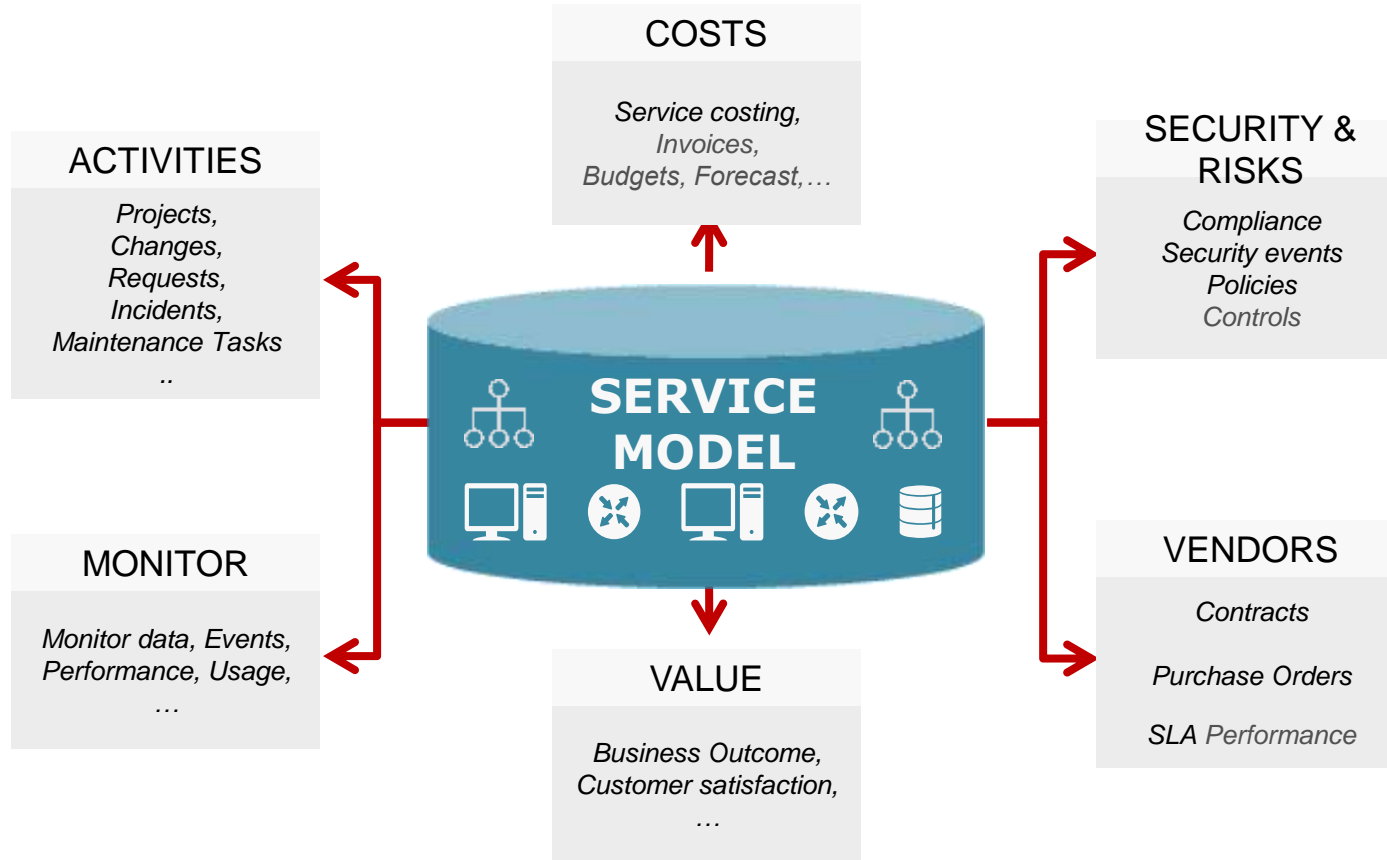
COSTS

Service costing,
Invoices,
Budgets, Forecast,…

ACTIVITIES

Projects,
Changes,
Requests,
Incidents,
Maintenance Tasks
..

SECURITY & RISKS

Compliance
Security events
Policies
Controls

SERVICE MODEL

MONITOR

Monitor data, Events,
Performance, Usage,
…

VALUE

Business Outcome,
Customer satisfaction,
…

VENDORS

Contracts

Purchase Orders

SLA Performance